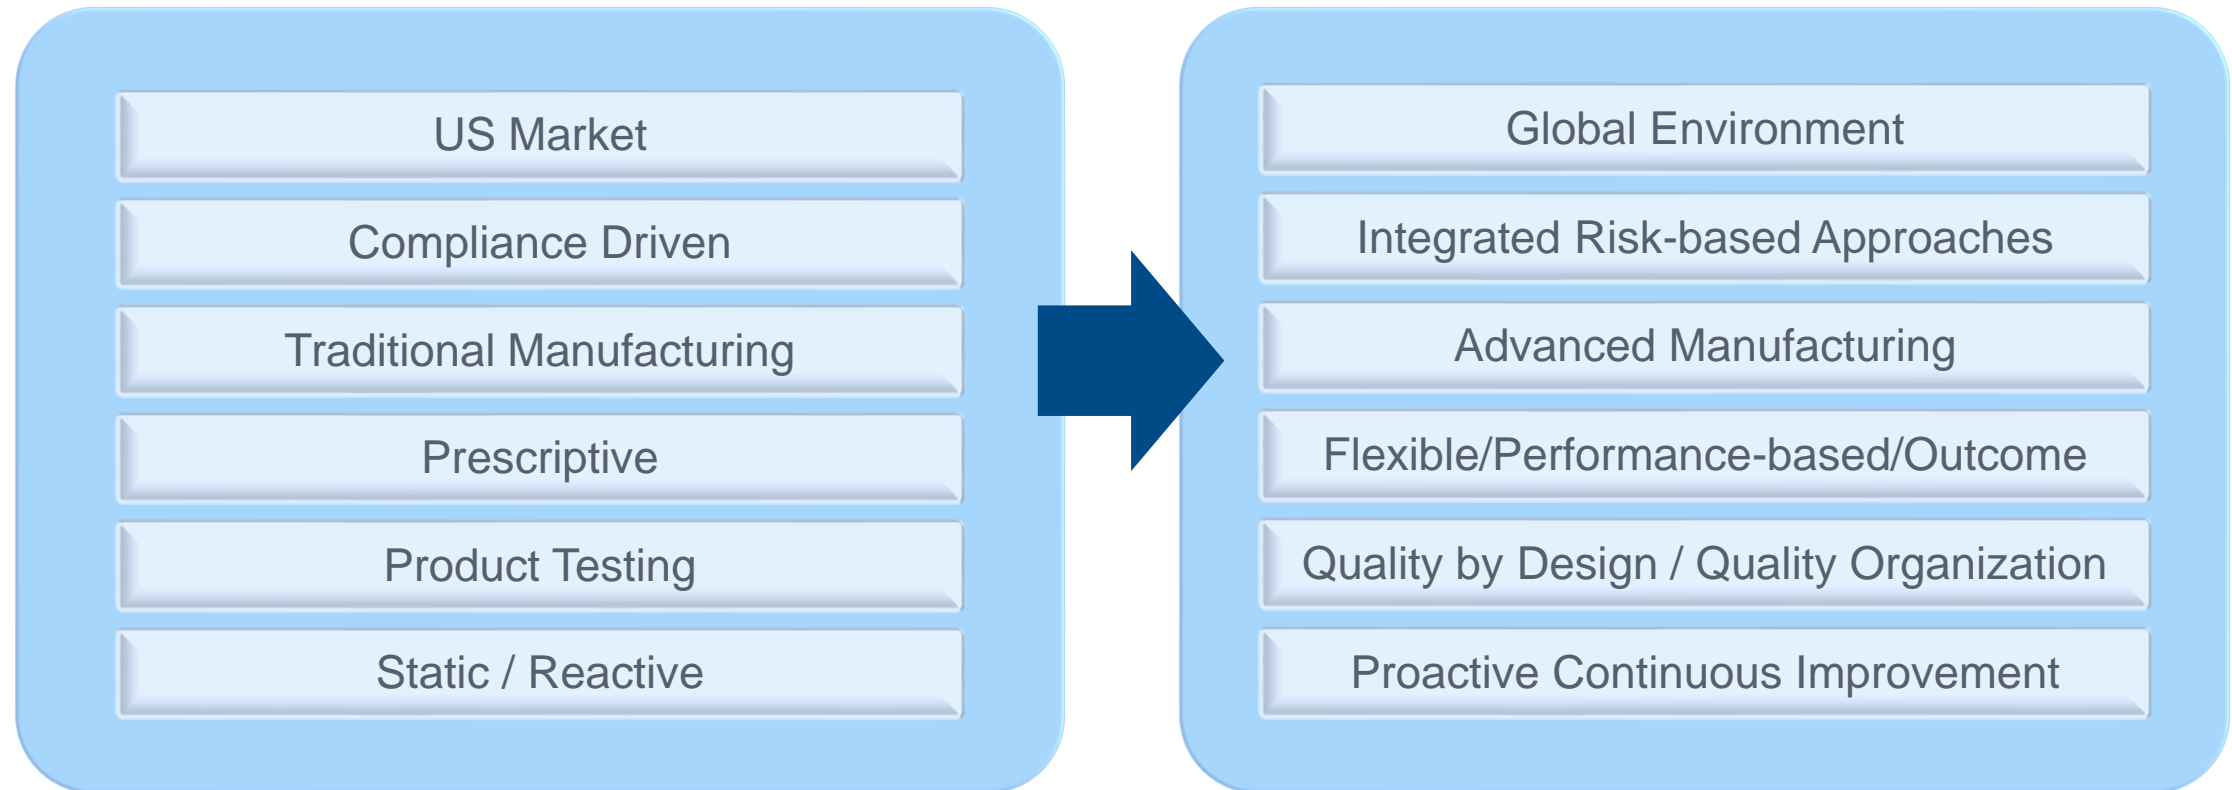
US Market

Compliance Driven

Traditional Manufacturing

Prescriptive

Product Testing

Static / Reactive

Global Environment

Integrated Risk-based Approaches

Advanced Manufacturing

Flexible/Performance-based/Outcome

Quality by Design / Quality Organization

Proactive Continuous Improvement